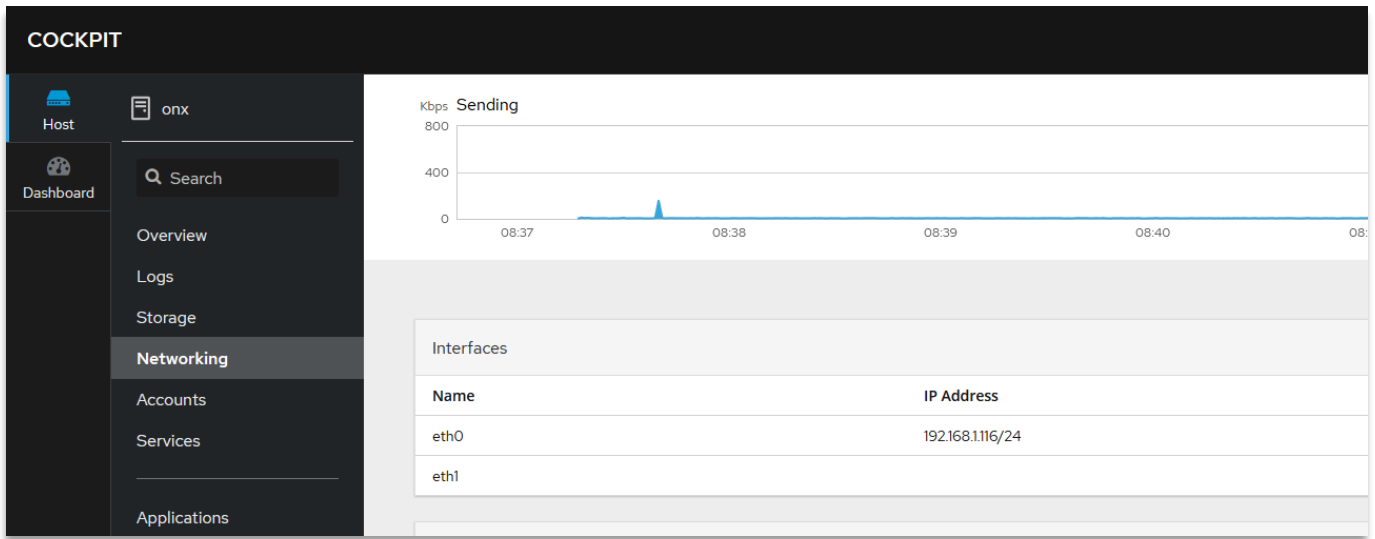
COCKPIT

Host

Dashboard

onx

Search

Overview
Logs
Storage
Networking
Accounts
Services

Applications

Kbps Sending
800
400
0
08:37 08:38 08:39 08:40 08:

Interfaces

| Name | IP Address |
|---|---|
| eth0 | 192.168.1.116/24 |
| eth1 | |